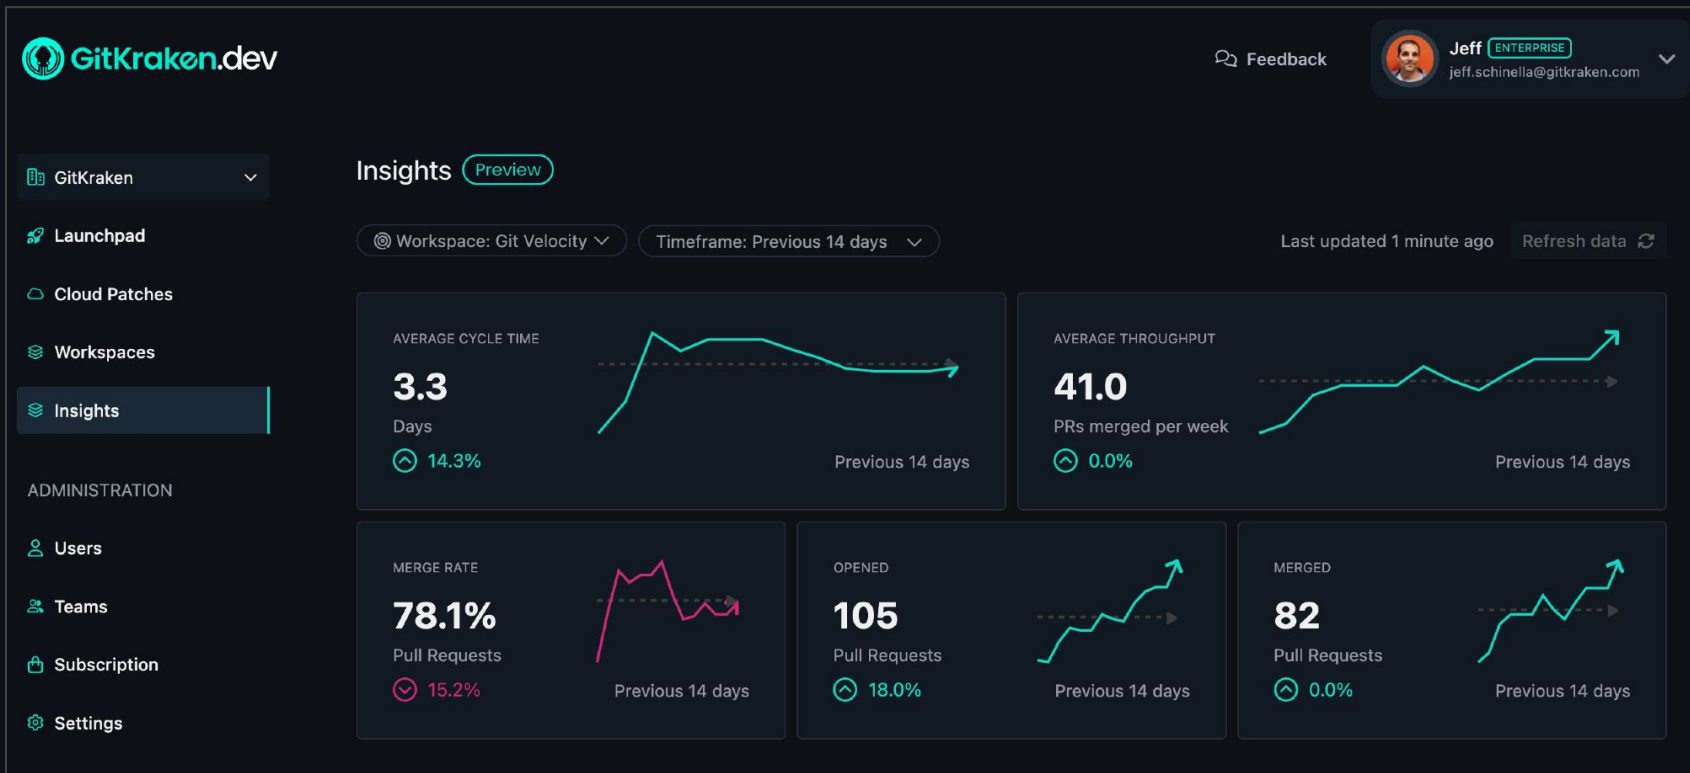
GitKraken.dev

Feedback

Jeff ENTERPRISE
jeff.schinella@gitkraken.com

GitKraken

Launchpad

Cloud Patches

Workspaces

Insights

ADMINISTRATION

Users

Teams

Subscription

Settings

Insights Preview

Workspace: Git Velocity

Timeframe: Previous 14 days

Last updated 1 minute ago

Refresh data

AVERAGE CYCLE TIME
3.3
Days
14.3%
Previous 14 days

AVERAGE THROUGHPUT
41.0
PRs merged per week
0.0%
Previous 14 days

MERGE RATE
78.1%
Pull Requests
15.2%
Previous 14 days

OPENED
105
Pull Requests
18.0%
Previous 14 days

MERGED
82
Pull Requests
0.0%
Previous 14 days